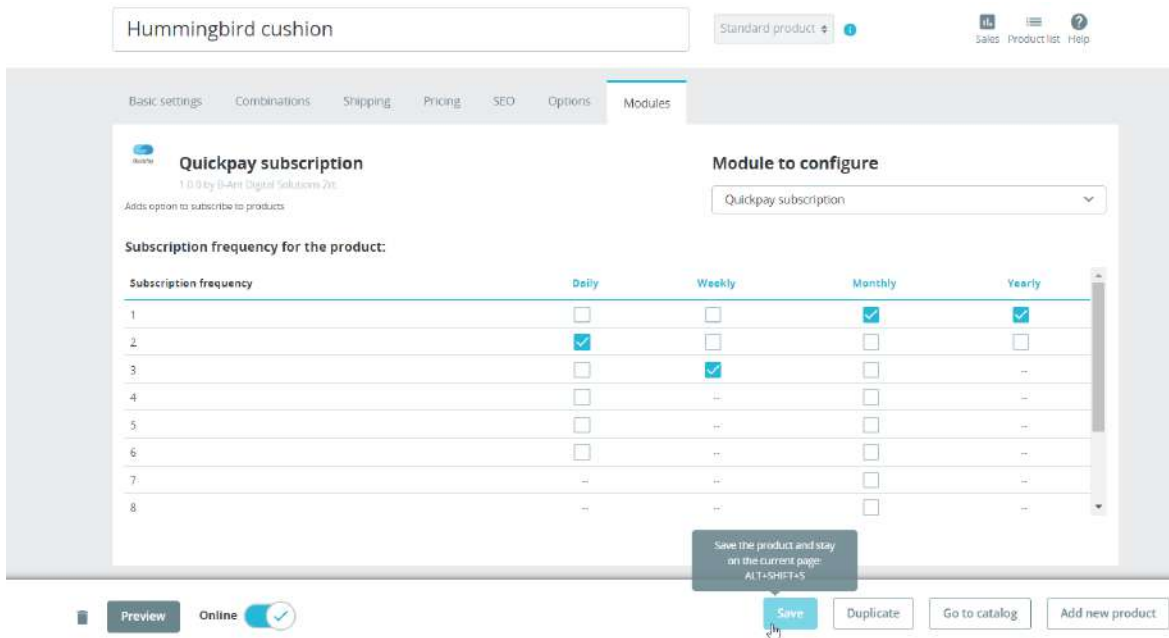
Hummingbird cushion

Standard product

Sales Product list Help

Basic settings Combinations Shipping Pricing SEO Options Modules

Quickpay subscription

1.0.0 by 0-Ant Digital Solutions Zrt.

Adds option to subscribe to products

Module to configure

Quickpay subscription

Subscription frequency for the product:

| Subscription frequency | Daily | Weekly | Monthly | Yearly |
|---|---|---|---|---|
| 1 | | | | |
| 2 | | | | |
| 3 | | | | -- |
| 4 | | -- | | -- |
| 5 | | -- | | -- |
| 6 | | -- | | -- |
| 7 | -- | -- | | -- |
| 8 | -- | -- | | -- |

Save the product and stay on the current page: ALT+SHIFT+S

Preview Online Save Duplicate Go to catalog Add new product